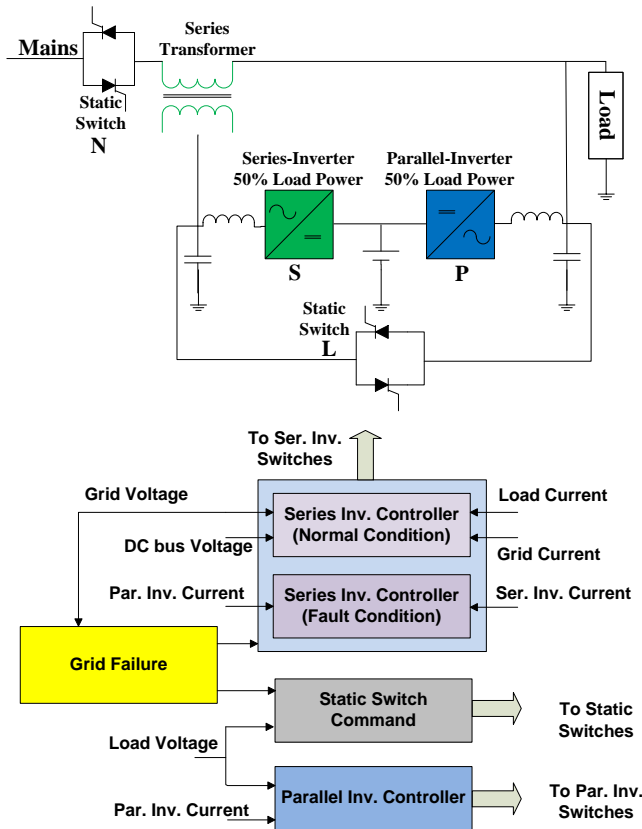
Mains

Static Switch N

Series Transformer

Load

Series-Inverter 50% Load Power

Parallel-Inverter 50% Load Power

S

P

Static Switch L

To Ser. Inv. Switches

Grid Voltage

Load Current

Series Inv. Controller (Normal Condition)

DC bus Voltage

Grid Current

Par. Inv. Current

Series Inv. Controller (Fault Condition)

Ser. Inv. Current

Grid Failure

Static Switch Command

To Static Switches

Load Voltage

Parallel Inv. Controller

To Par. Inv. Switches

Par. Inv. Current